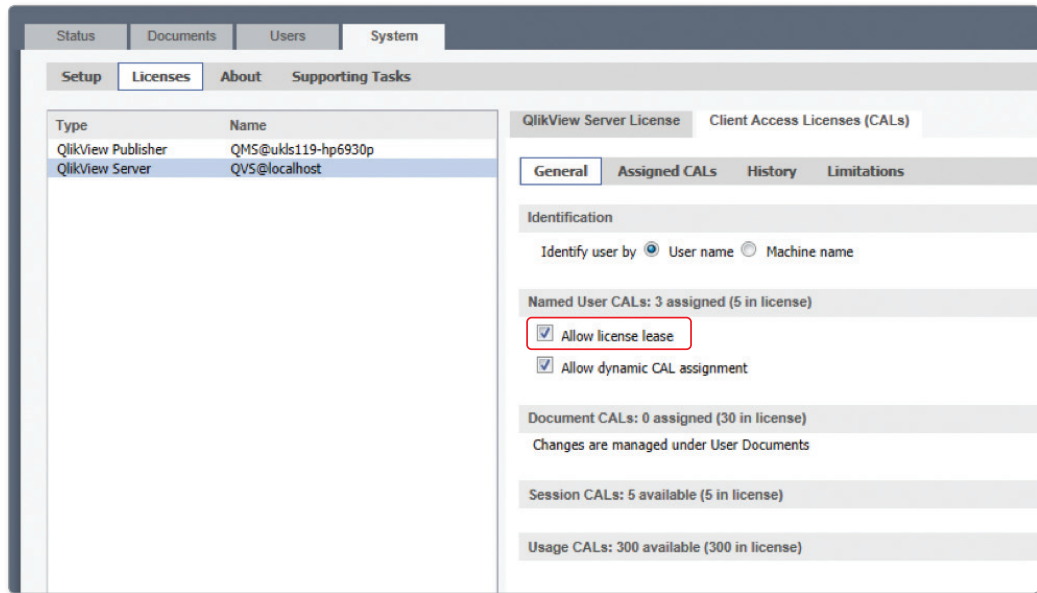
Status Documents Users System

Setup Licenses About Supporting Tasks

| Type | Name |
|---|---|
| QlikView Publisher | QMS@ukls119-hp6930p |
| QlikView Server | QVS@localhost |

QlikView Server License Client Access Licenses (CALs)

General Assigned CALs History Limitations

Identification

Identify user by User name Machine name

Named User CALs: 3 assigned (5 in license)

Allow license lease

Allow dynamic CAL assignment

Document CALs: 0 assigned (30 in license)

Changes are managed under User Documents

Session CALs: 5 available (5 in license)

Usage CALs: 300 available (300 in license)